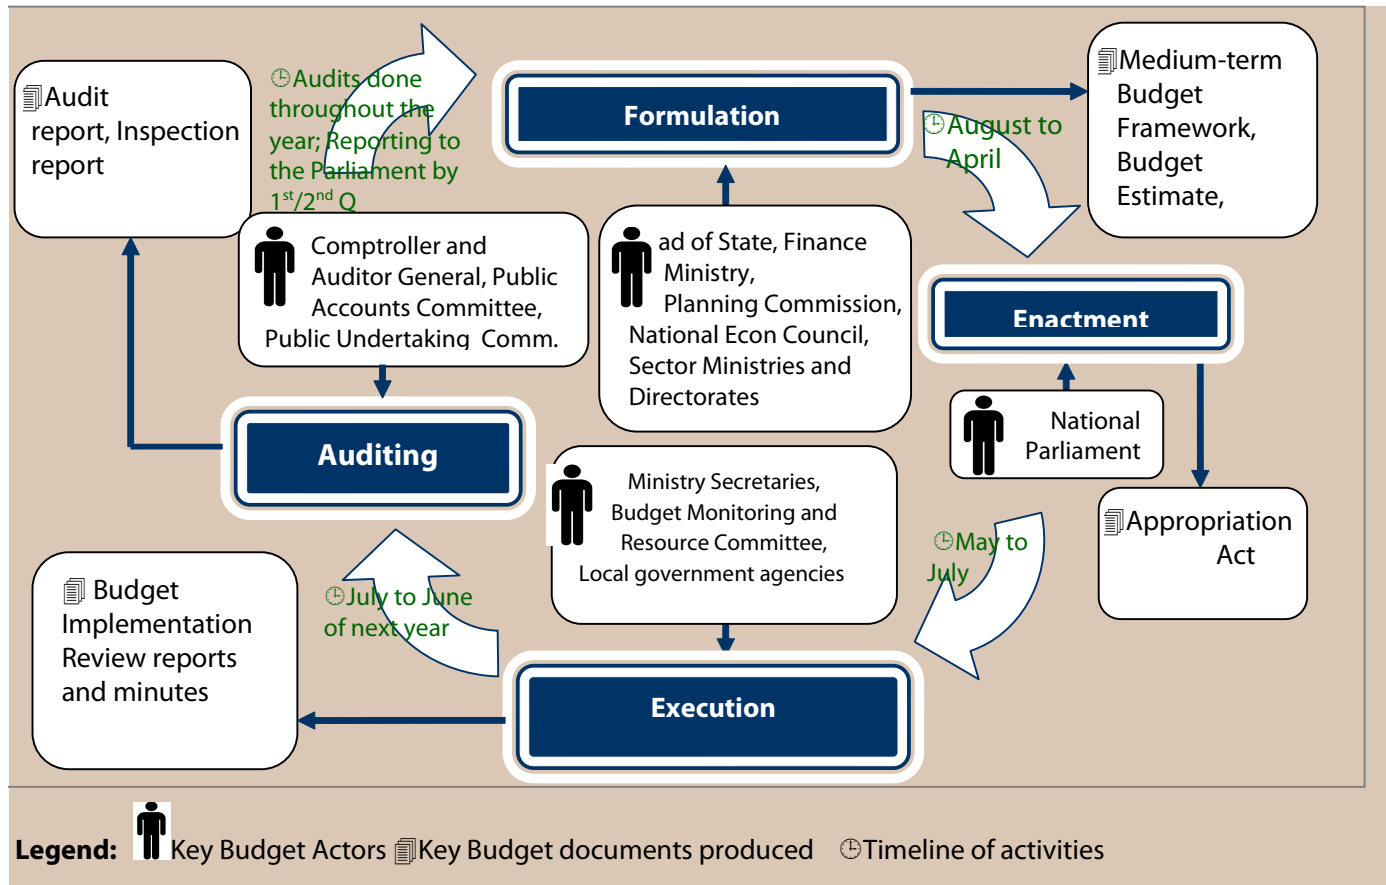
Audit report, Inspection report

Audits done throughout the year; Reporting to the Parliament by $1^{st}/2^{nd}$ Q

Formulation

Medium-term Budget Framework, Budget Estimate,

August to April

Comptroller and Auditor General, Public Accounts Committee, Public Undertaking Comm.

ad of State, Finance Ministry, Planning Commission, National Econ Council, Sector Ministries and Directorates

Enactment

National Parliament

Auditing

Ministry Secretaries, Budget Monitoring and Resource Committee, Local government agencies

Appropriation Act

May to July

Budget Implementation Review reports and minutes

July to June of next year

Execution

Legend: Key Budget Actors Key Budget documents produced Timeline of activities